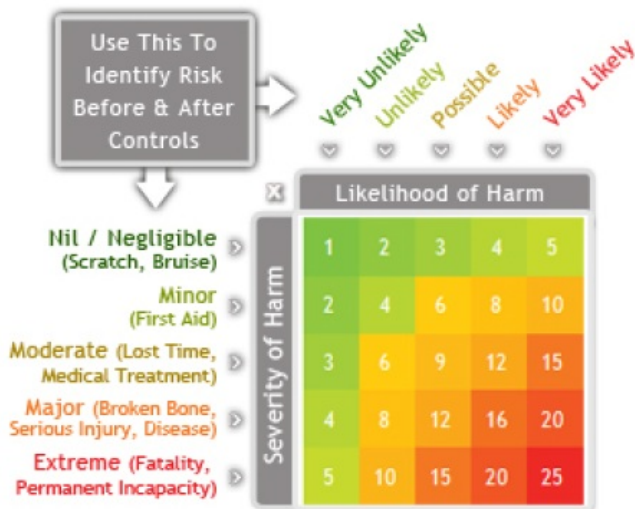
Use This To Identify Risk Before & After Controls

Very Unlikely
Unlikely
Possible
Likely
Very Likely

X

Likelihood of Harm

Severity of Harm

Nil / Negligible (Scratch, Bruise)
Minor (First Aid)
Moderate (Lost Time, Medical Treatment)
Major (Broken Bone, Serious Injury, Disease)
Extreme (Fatality, Permanent Incapacity)

| | | | | |
|---|---|---|---|---|
| 1 | 2 | 3 | 4 | 5 |
| 2 | 4 | 6 | 8 | 10 |
| 3 | 6 | 9 | 12 | 15 |
| 4 | 8 | 12 | 16 | 20 |
| 5 | 10 | 15 | 20 | 25 |